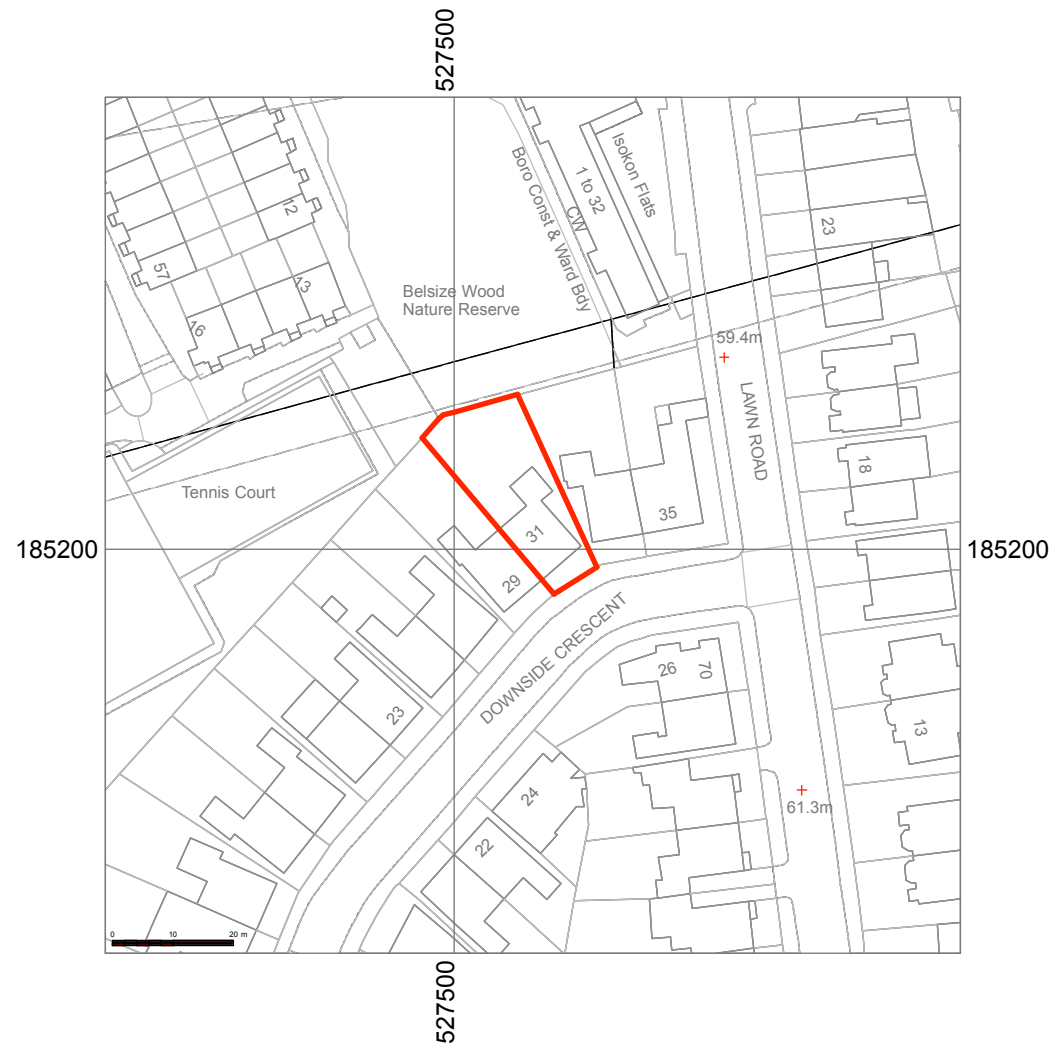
527500

Isokon Flats
1 to 32
Boro Const & Ward Bdy
CW
12
57
13
16
Belsize Wood
Nature Reserve
23
59.4m
LAWN ROAD
18
Tennis Court
31
35
185200
185200
29
DOWNSIDE CRESCENT
26
70
23
13
24
61.3m
22
0
10
20 m

527500